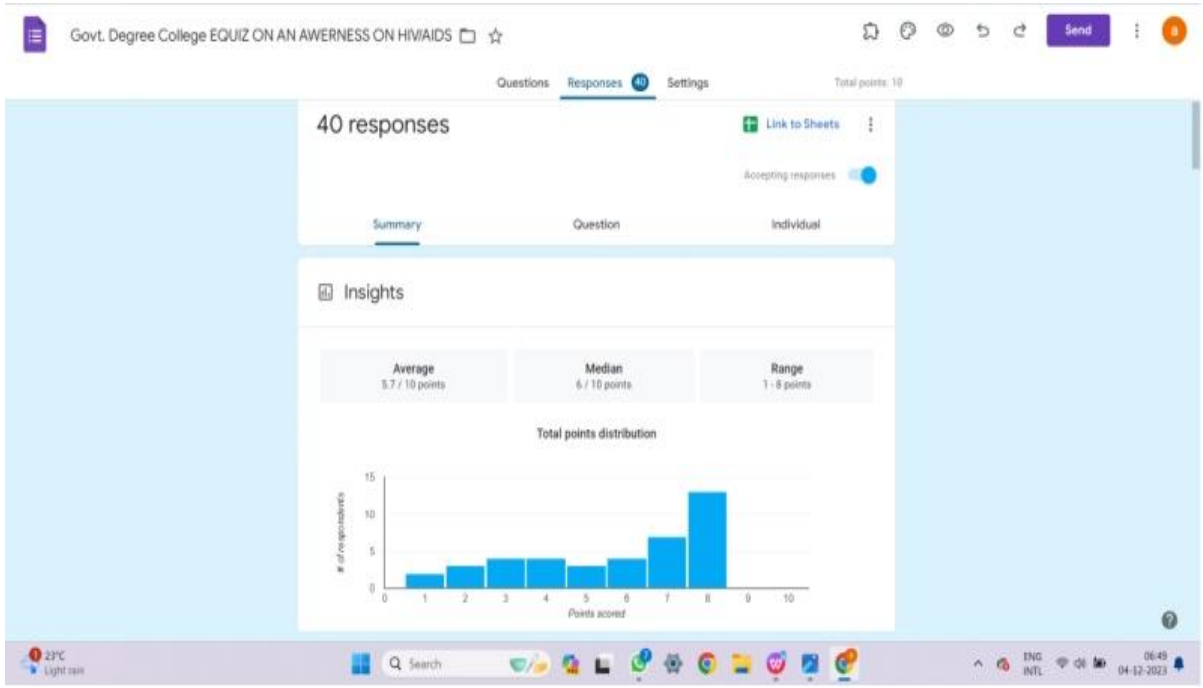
Govt. Degree College EQUIZ ON AN AWERNESS ON HIV/AIDS

Send

Questions Responses 40 Settings Total points: 10

40 responses

Link to Sheets

Accepting responses

Summary Question Individual

Insights

Average
5.7 / 10 points

Median
6 / 10 points

Range
1 - 8 points

Total points distribution

15
10
5
0

# of respondents

0 1 2 3 4 5 6 7 8 9 10

Points scored

23°C
Light rain

Search

ENG
INTL

06:49
04-12-2023